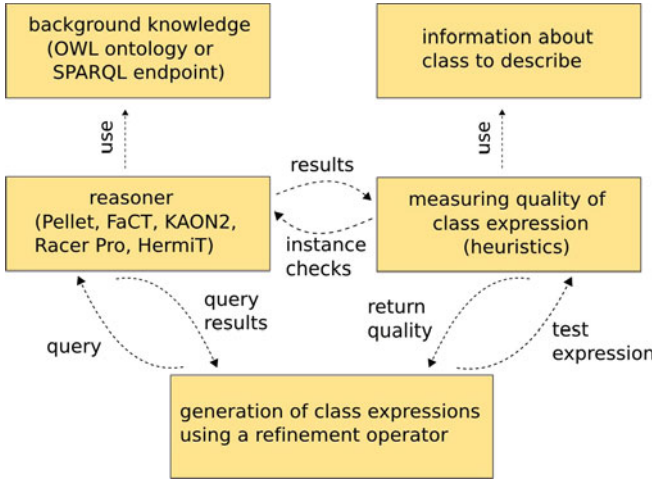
background knowledge (OWL ontology or SPARQL endpoint)

information about class to describe

use

use

results

reasoner (Pellet, FaCT, KAON2, Racer Pro, HermiT)

measuring quality of class expression (heuristics)

instance checks

query results

return quality

query

test expression

generation of class expressions using a refinement operator